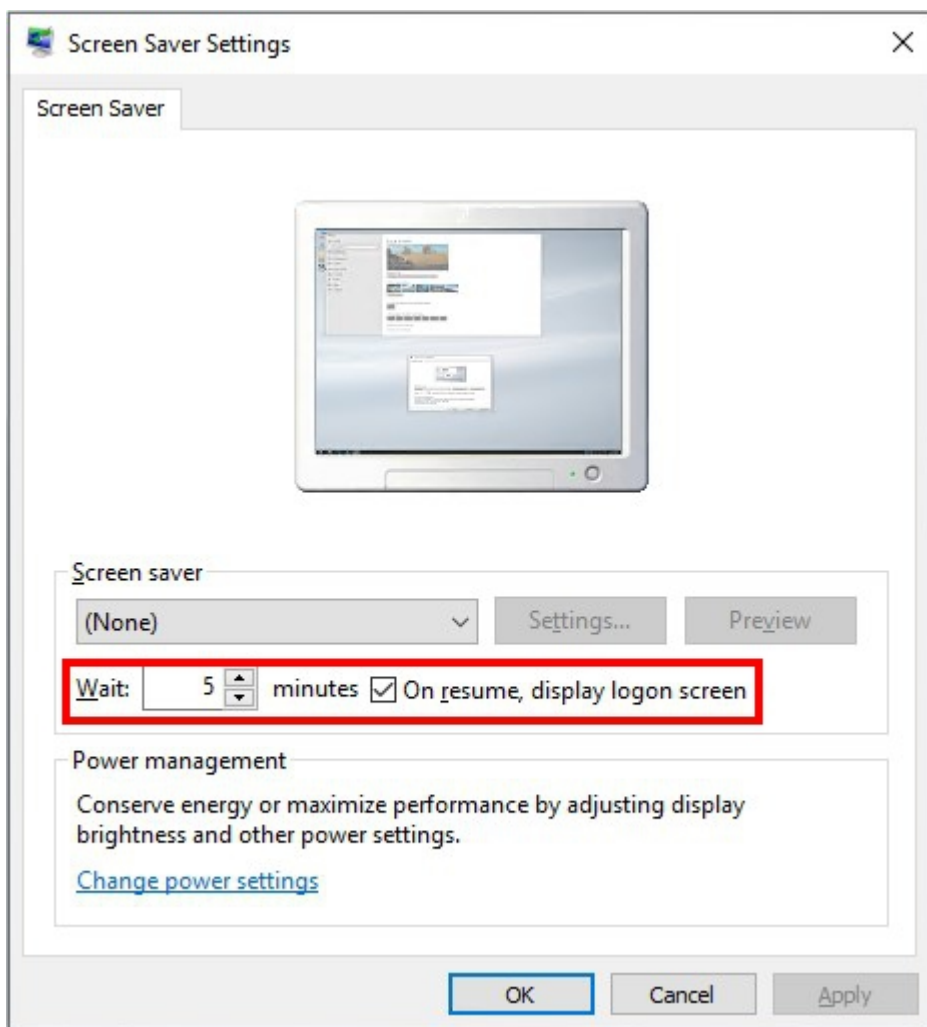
Screen Saver Settings

×

Screen Saver

Screen saver

(None)

Settings...

Preview

Wait: 5 minutes

On resume, display logon screen

Power management

Conserve energy or maximize performance by adjusting display brightness and other power settings.

Change power settings

OK

Cancel

Apply